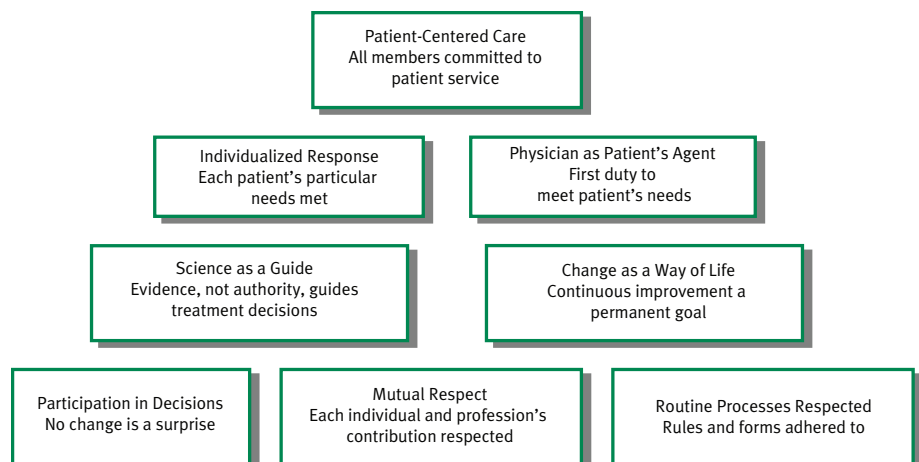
Patient-Centered Care
All members committed to patient service

Individualized Response
Each patient’s particular needs met

Physician as Patient’s Agent
First duty to meet patient’s needs

Science as a Guide
Evidence, not authority, guides treatment decisions

Change as a Way of Life
Continuous improvement a permanent goal

Participation in Decisions
No change is a surprise

Mutual Respect
Each individual and profession’s contribution respected

Routine Processes Respected
Rules and forms adhered to